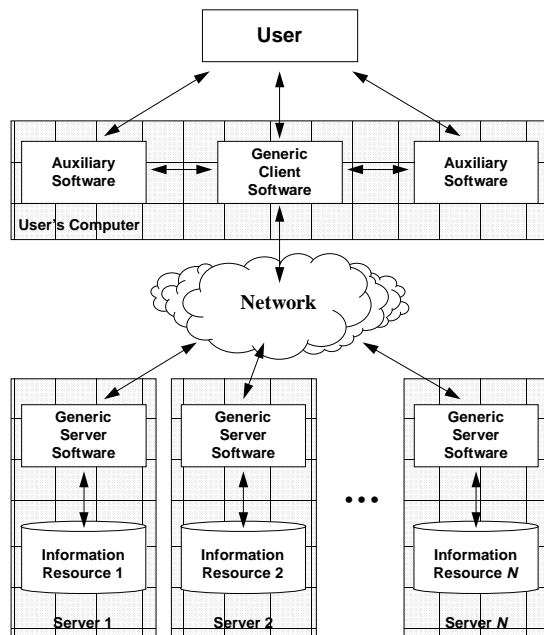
User

Auxiliary Software

Generic Client Software

Auxiliary Software

User's Computer

Network

Generic Server Software

Information Resource 1

Server 1

Generic Server Software

Information Resource 2

Server 2

• • •

Generic Server Software

Information Resource *N*

Server *N*